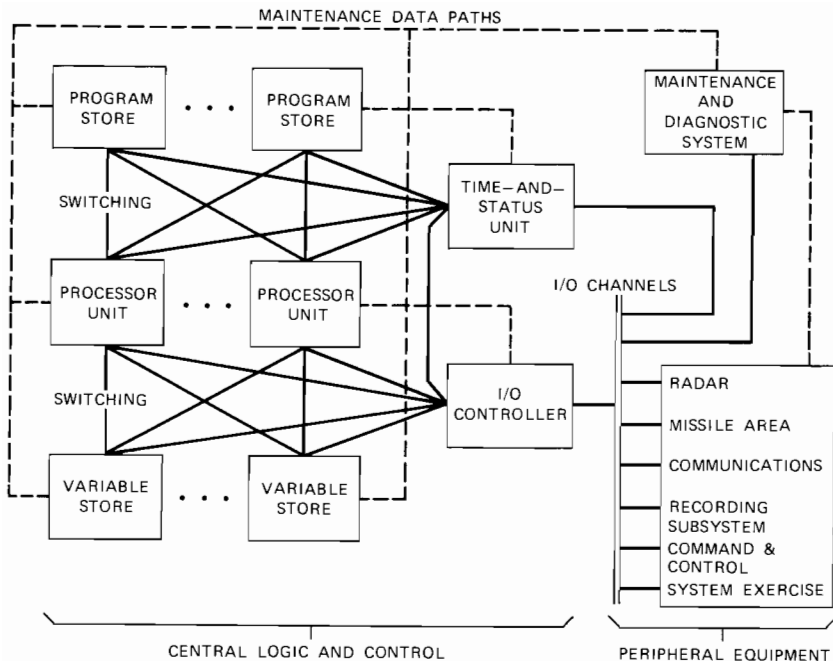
MAINTENANCE DATA PATHS

PROGRAM STORE

. . .

PROGRAM STORE

MAINTENANCE AND DIAGNOSTIC SYSTEM

SWITCHING

TIME–AND–STATUS UNIT

PROCESSOR UNIT

. . .

PROCESSOR UNIT

I/O CHANNELS

SWITCHING

I/O CONTROLLER

RADAR

MISSILE AREA

COMMUNICATIONS

RECORDING SUBSYSTEM

COMMAND & CONTROL

SYSTEM EXERCISE

VARIABLE STORE

. . .

VARIABLE STORE

CENTRAL LOGIC AND CONTROL

PERIPHERAL EQUIPMENT